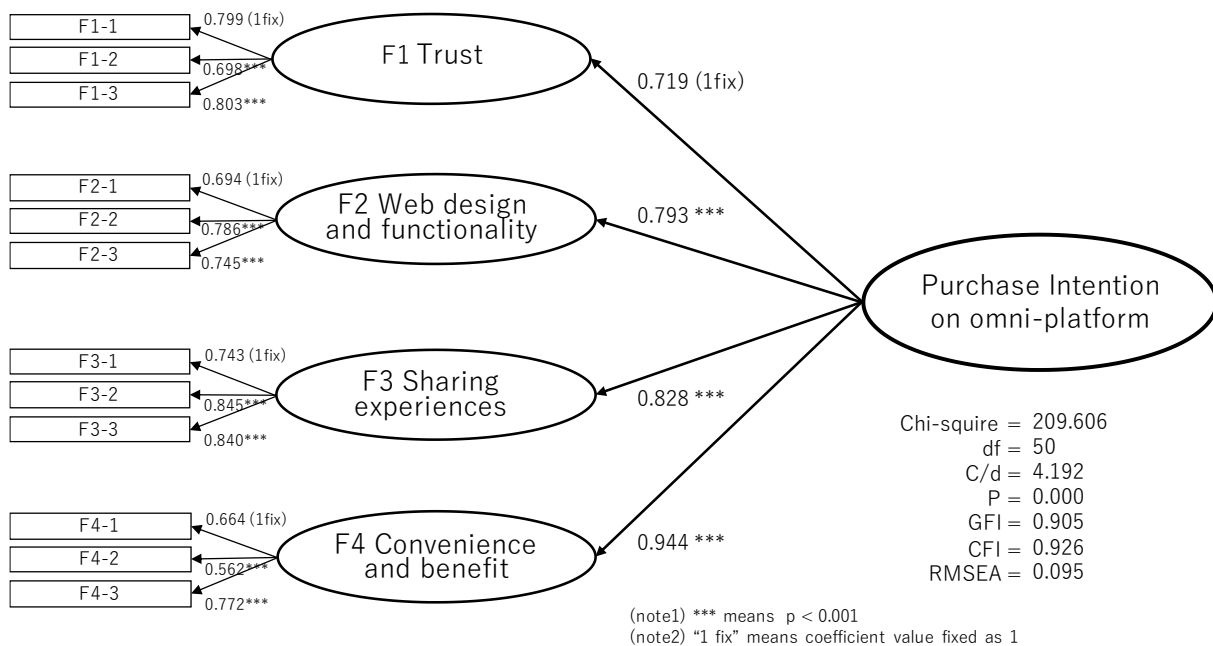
F1-1
F1-2
F1-3
0.799 (1fix)
0.698***
0.803***
F1 Trust
0.719 (1fix)

F2-1
F2-2
F2-3
0.694 (1fix)
0.786***
0.745***
F2 Web design and functionality
0.793 ***

Purchase Intention on omni-platform

F3-1
F3-2
F3-3
0.743 (1fix)
0.845***
0.840***
F3 Sharing experiences
0.828 ***

Chi-squire = 209.606
df = 50
C/d = 4.192
P = 0.000
GFI = 0.905
CFI = 0.926
RMSEA = 0.095

F4-1
F4-2
F4-3
0.664 (1fix)
0.562***
0.772***
F4 Convenience and benefit
0.944 ***

(note1) *** means p < 0.001
(note2) "1 fix" means coefficient value fixed as 1